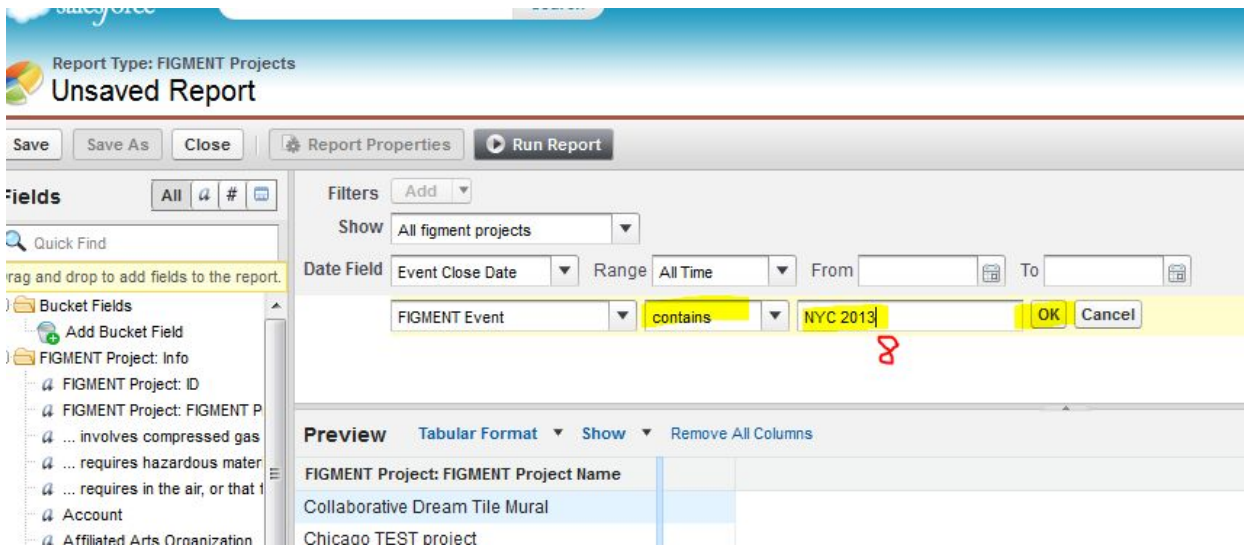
salesforce

Report Type: FIGMENT Projects
Unsaved Report

Save | Save As | Close | Report Properties | Run Report

Fields | All | a | # |

Quick Find

rag and drop to add fields to the report.

Bucket Fields
Add Bucket Field
FIGMENT Project: Info
FIGMENT Project: ID
FIGMENT Project: FIGMENT P
... involves compressed gas
... requires hazardous mater
... requires in the air, or that t
Account
Affiliated Arts Organization

Filters | Add
Show | All figment projects
Date Field | Event Close Date | Range | All Time | From | To
FIGMENT Event | contains | NYC 2013 | OK | Cancel

8

Preview | Tabular Format | Show | Remove All Columns

| FIGMENT Project: FIGMENT Project Name |
|---|
| Collaborative Dream Tile Mural |
| Chicago TEST project |